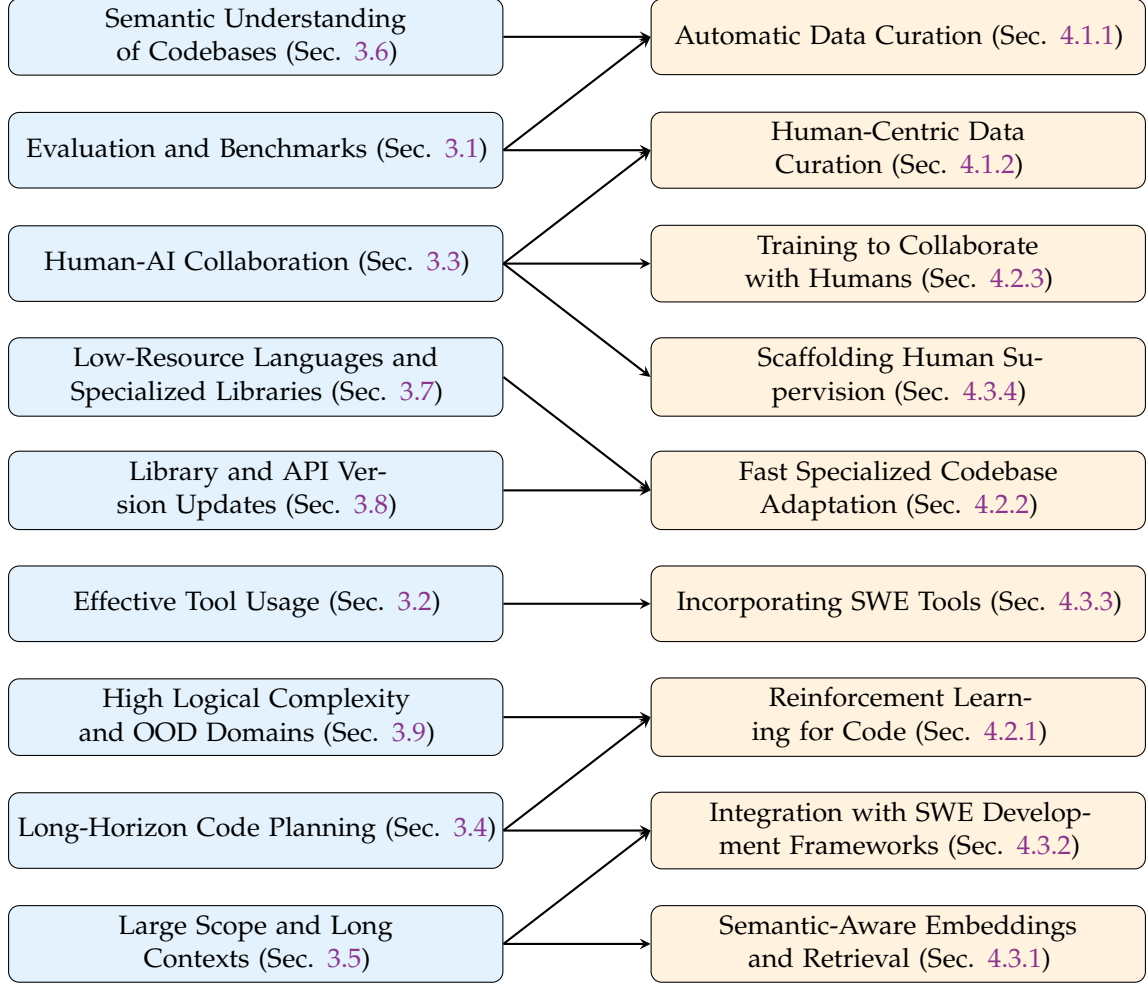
Semantic Understanding of Codebases (Sec. 3.6)

Evaluation and Benchmarks (Sec. 3.1)

Human-AI Collaboration (Sec. 3.3)

Low-Resource Languages and Specialized Libraries (Sec. 3.7)

Library and API Version Updates (Sec. 3.8)

Effective Tool Usage (Sec. 3.2)

High Logical Complexity and OOD Domains (Sec. 3.9)

Long-Horizon Code Planning (Sec. 3.4)

Large Scope and Long Contexts (Sec. 3.5)

Automatic Data Curation (Sec. 4.1.1)

Human-Centric Data Curation (Sec. 4.1.2)

Training to Collaborate with Humans (Sec. 4.2.3)

Scaffolding Human Supervision (Sec. 4.3.4)

Fast Specialized Codebase Adaptation (Sec. 4.2.2)

Incorporating SWE Tools (Sec. 4.3.3)

Reinforcement Learning for Code (Sec. 4.2.1)

Integration with SWE Development Frameworks (Sec. 4.3.2)

Semantic-Aware Embeddings and Retrieval (Sec. 4.3.1)